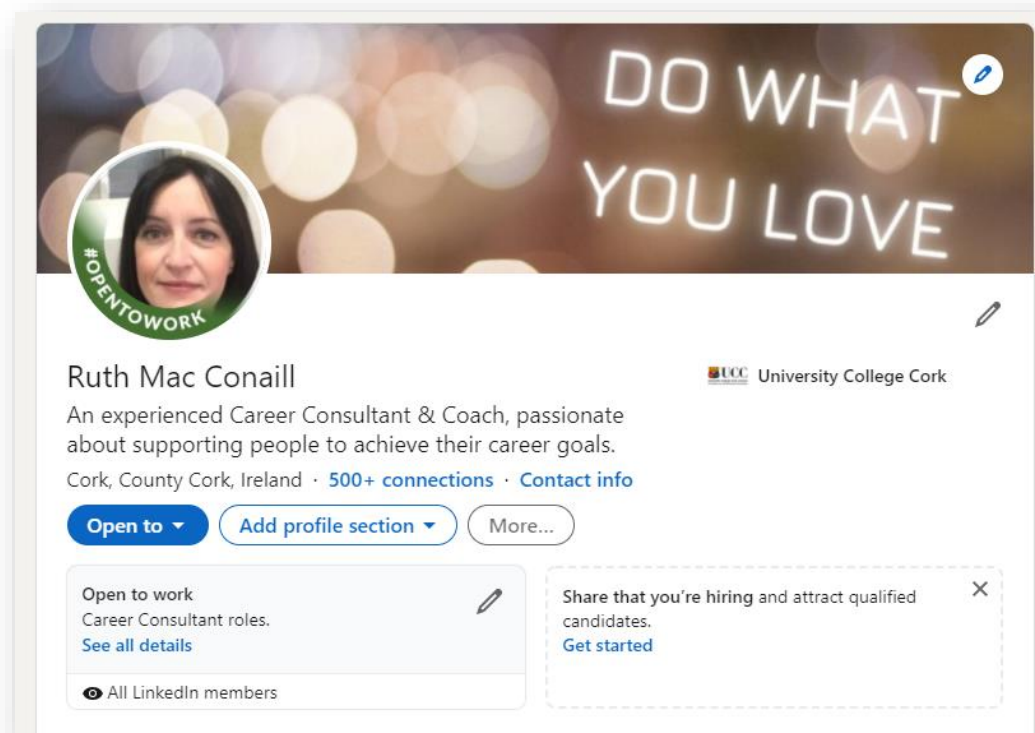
DO WHAT YOU LOVE

#OPENTOWORK

Ruth Mac Conaill

UCC University College Cork

An experienced Career Consultant & Coach, passionate about supporting people to achieve their career goals.

Cork, County Cork, Ireland · 500+ connections · Contact info

Open to

Add profile section

More...

Open to work
Career Consultant roles.
See all details

All LinkedIn members

Share that you're hiring and attract qualified candidates.
Get started